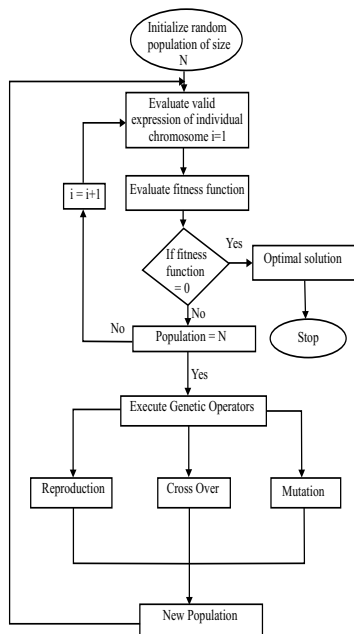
Initialize random population of size N

Evaluate valid expression of individual chromosome i=1

Evaluate fitness function

i = i+1

If fitness function = 0

Yes

Optimal solution

No

Stop

No

Population = N

Yes

Execute Genetic Operators

Reproduction

Cross Over

Mutation

New Population